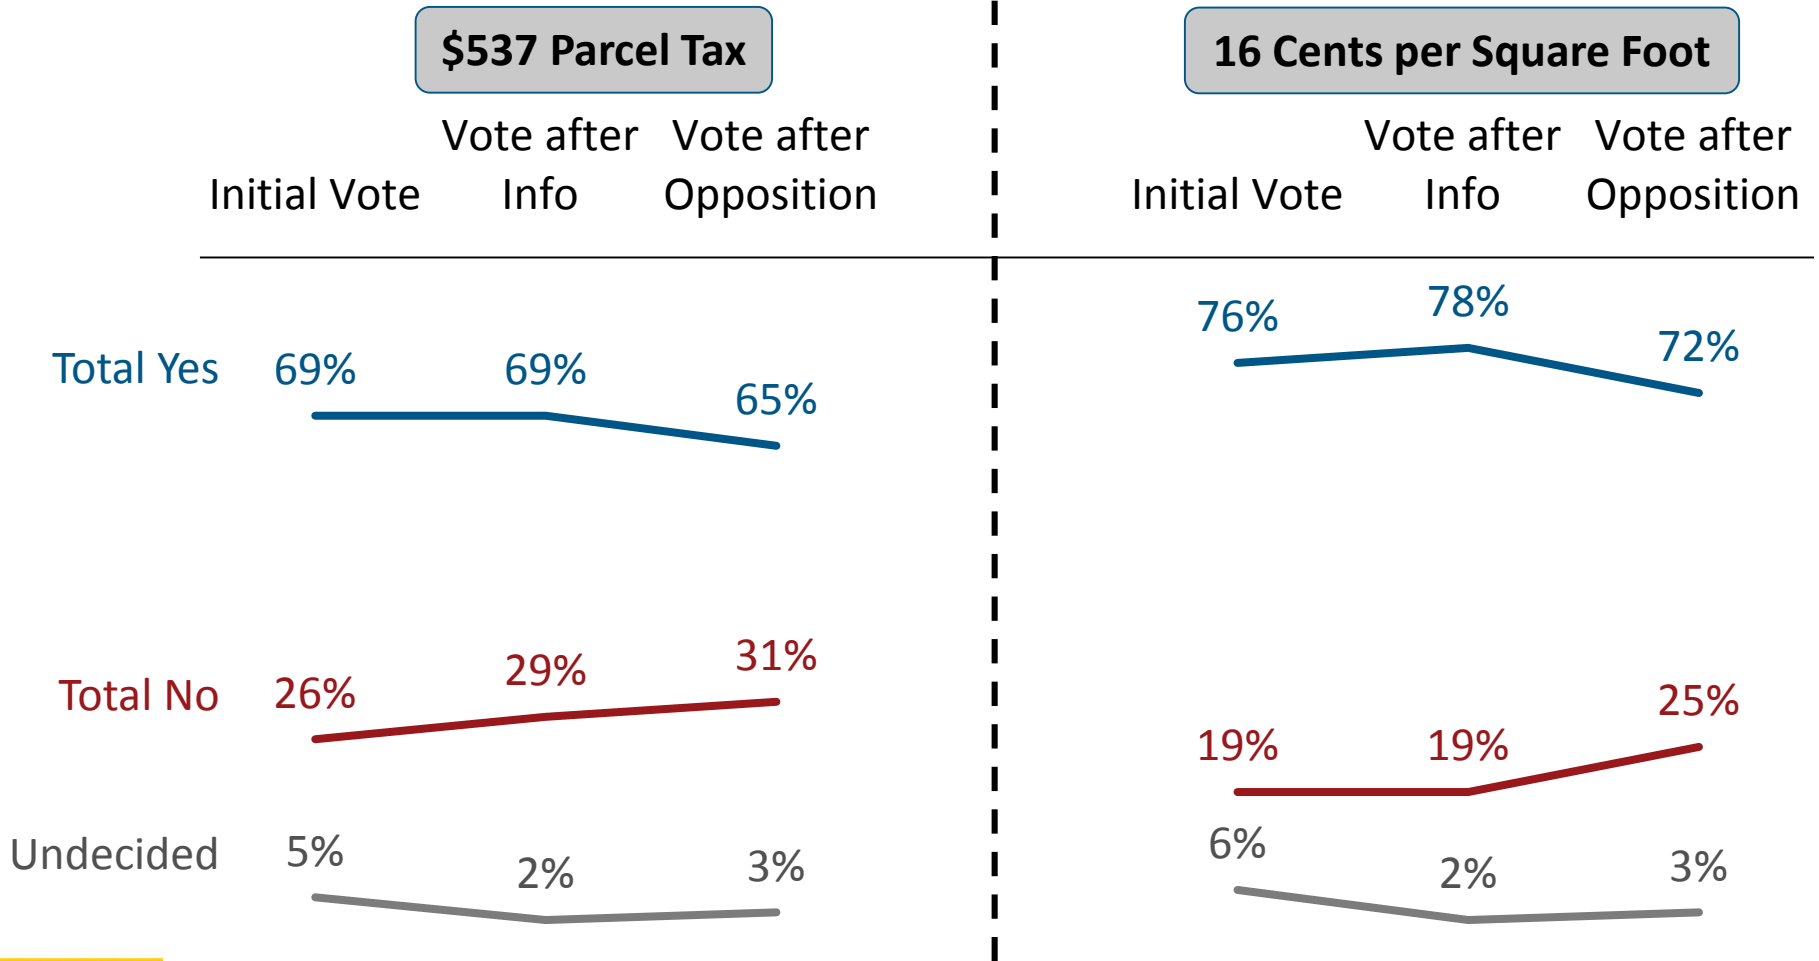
$537 Parcel Tax

| | Initial Vote | Vote after Info | Vote after Opposition |
|---|---|---|---|
| Total Yes | 69% | 69% | 65% |
| Total No | 26% | 29% | 31% |
| Undecided | 5% | 2% | 3% |

16 Cents per Square Foot

| | Initial Vote | Vote after Info | Vote after Opposition |
|---|---|---|---|
| Total Yes | 76% | 78% | 72% |
| Total No | 19% | 19% | 25% |
| Undecided | 6% | 2% | 3% |